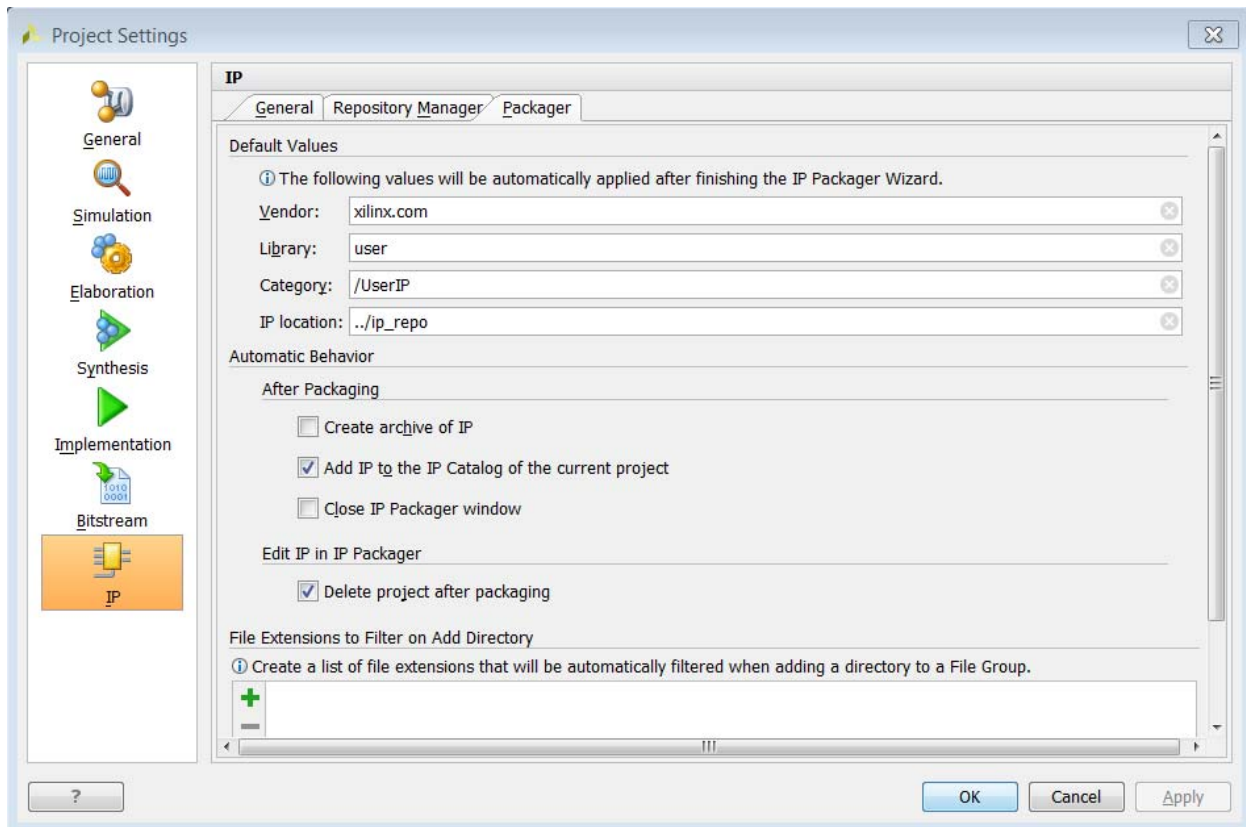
Project Settings

General
Simulation
Elaboration
Synthesis
Implementation
1010 0001
Bitstream
IP

IP
General | Repository Manager | Packager

Default Values
ⓘ The following values will be automatically applied after finishing the IP Packager Wizard.
Vendor: xilinx.com
Library: user
Category: /UserIP
IP location: ../ip_repo

Automatic Behavior
After Packaging
☐ Create archive of IP
☑ Add IP to the IP Catalog of the current project
☐ Close IP Packager window

Edit IP in IP Packager
☑ Delete project after packaging

File Extensions to Filter on Add Directory
ⓘ Create a list of file extensions that will be automatically filtered when adding a directory to a File Group.

?
OK
Cancel
Apply